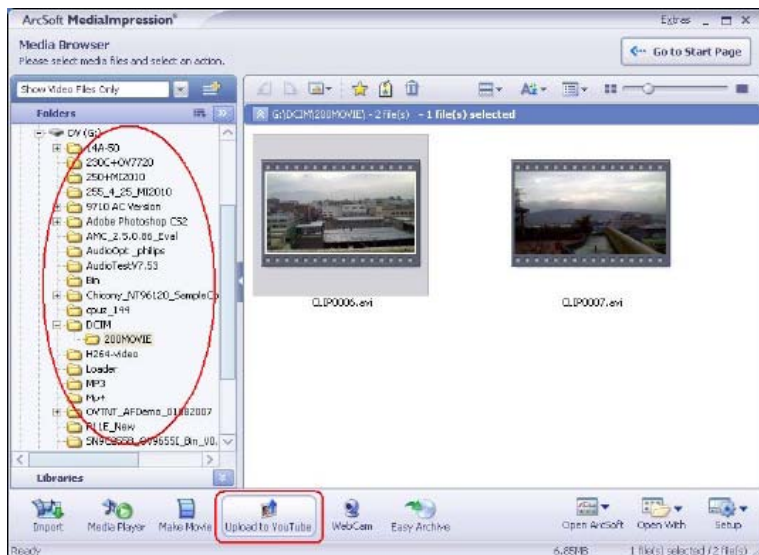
ArcSoft MediaImpression®

Extras _ □ X

Media Browser
Please select media files and select an action.

Go to Start Page

Show Video Files Only

Folders

DV (G:)
14A-50
230C+OV7720
250HMI2010
255_4_25_MI2010
9710 AC Version
Adobe Photoshop CS2
AMC_2.5.0.86_Eval
AudioOpt_philips
AudioTestV7.53
Bin
Chicony_NT96120_SampleCo
cpuz_144
DCIM
200MOVIE
H264-Video
Loader
MP3
Mp4
OVTNT_AFDemo_01082007
PLLE_New
SN9C2028_OV9655I_Bin_V0.

Libraries

G:\DCIM\200MOVIE\ - 2 file(s) - 1 file(s) selected

CLIP0006.avi

CLIP0007.avi

Import | Media Player | Make Movie | Upload to YouTube | WebCam | Easy Archive | Open ArcSoft | Open With | Setup

Ready | 6.85MB | 1 file(s) selected / 2 file(s)